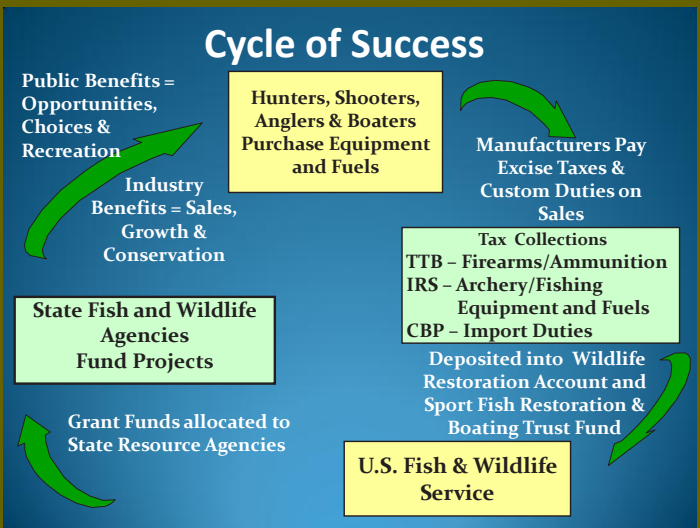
Cycle of Success

Public Benefits = Opportunities, Choices & Recreation

Hunters, Shooters, Anglers & Boaters Purchase Equipment and Fuels

Manufacturers Pay Excise Taxes & Custom Duties on Sales

Industry Benefits = Sales, Growth & Conservation

Tax Collections
TTB – Firearms/Ammunition
IRS – Archery/Fishing Equipment and Fuels
CBP – Import Duties

State Fish and Wildlife Agencies Fund Projects

Deposited into Wildlife Restoration Account and Sport Fish Restoration & Boating Trust Fund

Grant Funds allocated to State Resource Agencies

U.S. Fish & Wildlife Service